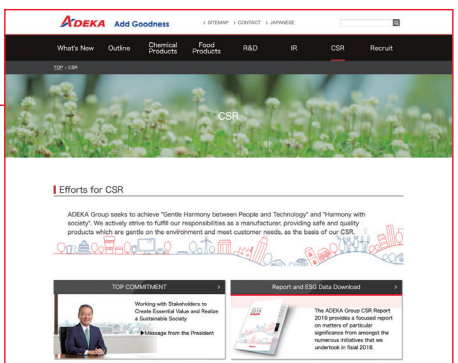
ADEKA Add Goodness

> SITEMAP > CONTACT > JAPANESE

What's New Outline Chemical Products Food Products R&D IR CSR Recruit

TOP > CSR

CSR

Efforts for CSR

ADEKA Group seeks to achieve "Gentle Harmony between People and Technology" and "Harmony with society". We actively strive to fulfill our responsibilities as a manufacturer, providing safe and quality products which are gentle on the environment and meet customer needs, as the basis of our CSR.

TOP COMMITMENT

Working with Stakeholders to Create Essential Value and Realize a Sustainable Society

▶ Message from the President

Report and ESG Data Download

The ADEKA Group CSR Report 2019 provides a focused report on matters of particular significance from amongst the numerous initiatives that we undertook in fiscal 2018.